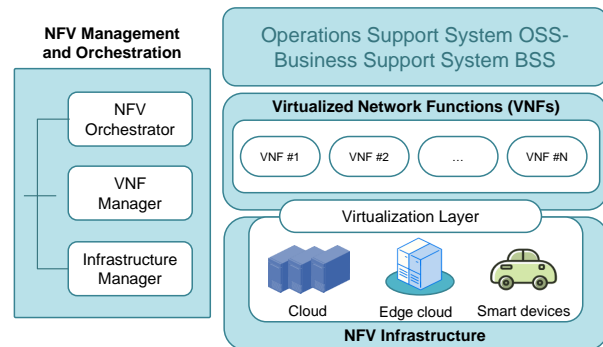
NFV Management and Orchestration

NFV Orchestrator

VNF Manager

Infrastructure Manager

Operations Support System OSS-Business Support System BSS

Virtualized Network Functions (VNFs)

VNF #1

VNF #2

…

VNF #N

Virtualization Layer

Cloud

Edge cloud

Smart devices

NFV Infrastructure